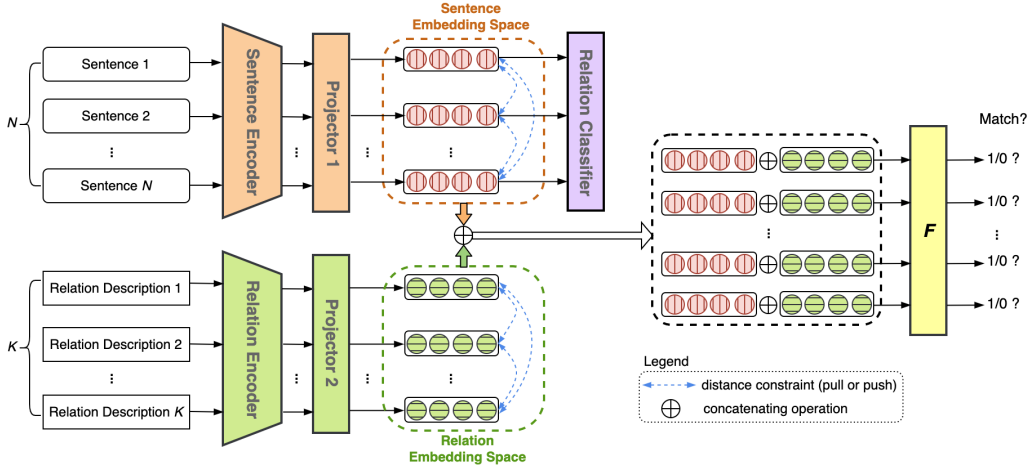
Sentence Embedding Space

N

Sentence 1

Sentence 2

⋮

Sentence $N$

Sentence Encoder

⋮

Projector 1

⋮

⋮

Relation Classifier

Match?

$F$

1/0 ?

1/0 ?

⋮

1/0 ?

1/0 ?

⋮

$\oplus$

K

Relation Description 1

Relation Description 2

⋮

Relation Description $K$

Relation Encoder

⋮

Projector 2

⋮

⋮

Relation Embedding Space

Legend

distance constraint (pull or push)

$\oplus$ concatenating operation